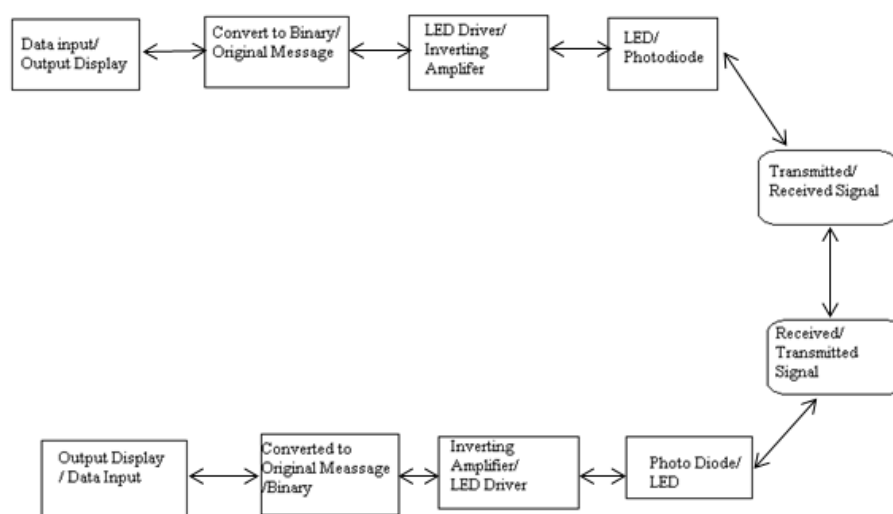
Data input/ Output Display

Convert to Binary/ Original Message

LED Driver/ Inverting Amplifer

LED/ Photodiode

Transmitted/ Received Signal

Received/ Transmitted Signal

Output Display / Data Input

Converted to Original Meassage /Binary

Inverting Amplifier/ LED Driver

Photo Diode/ LED